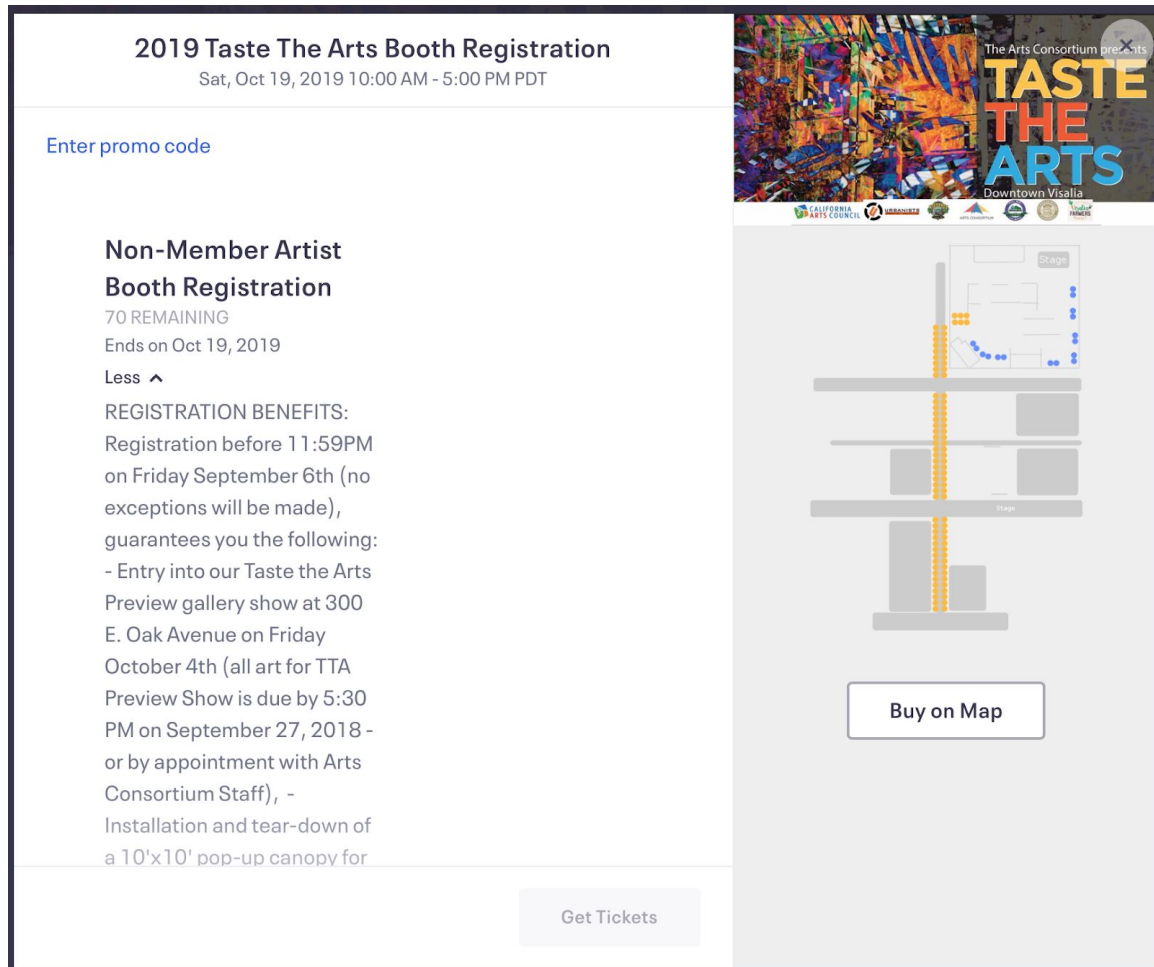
2019 Taste The Arts Booth Registration
Sat, Oct 19, 2019 10:00 AM - 5:00 PM PDT

Enter promo code

Non-Member Artist Booth Registration
70 REMAINING
Ends on Oct 19, 2019
Less

REGISTRATION BENEFITS: Registration before 11:59PM on Friday September 6th (no exceptions will be made), guarantees you the following: - Entry into our Taste the Arts Preview gallery show at 300 E. Oak Avenue on Friday October 4th (all art for TTA Preview Show is due by 5:30 PM on September 27, 2018 - or by appointment with Arts Consortium Staff), - Installation and tear-down of a 10'x10' pop-up canopy for

Get Tickets

The Arts Consortium presents
TASTE THE ARTS
Downtown Visalia
CALIFORNIA ARTS COUNCIL
URBANITE
ARTS CONSORTIUM

Stage
Stage

Buy on Map